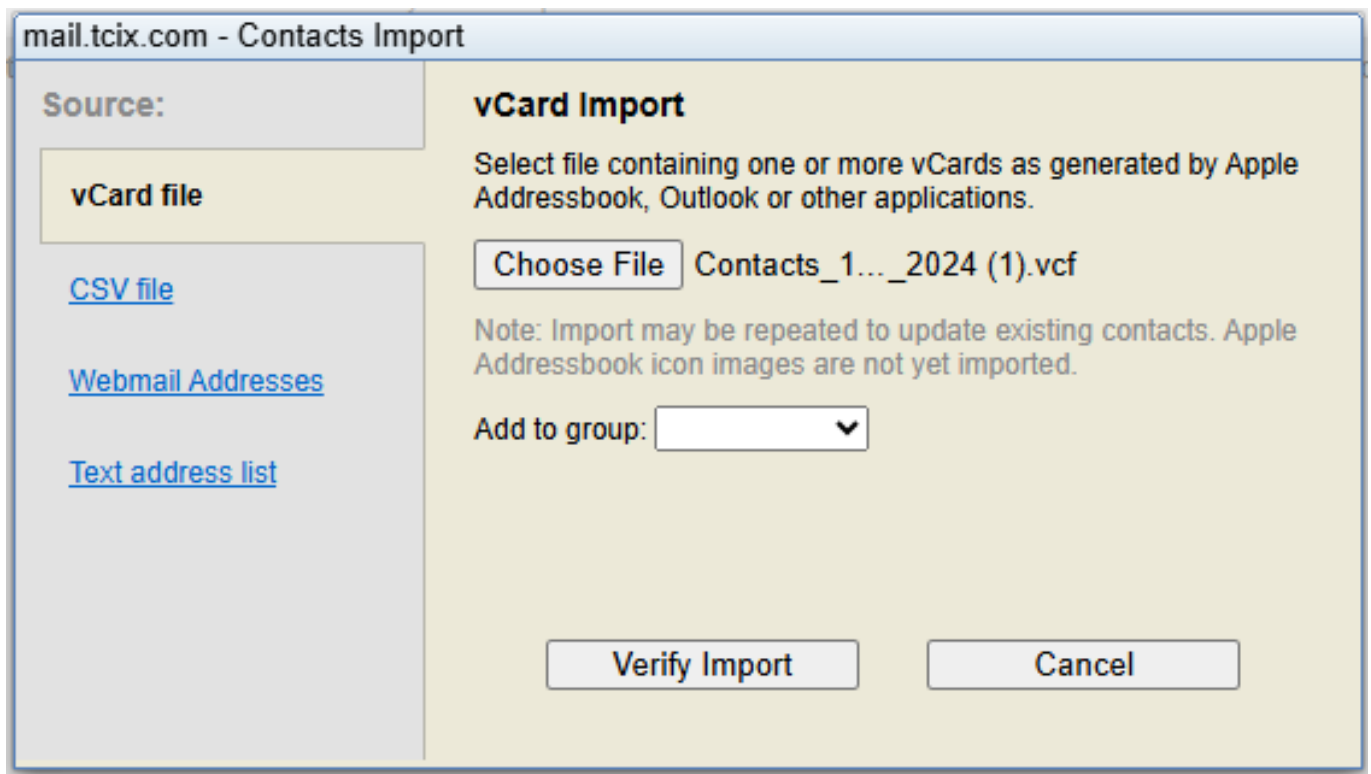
mail.tcix.com - Contacts Import

Source:

vCard file

CSV file

Webmail Addresses

Text address list

vCard Import

Select file containing one or more vCards as generated by Apple Addressbook, Outlook or other applications.

Choose File Contacts_1..._2024 (1).vcf

Note: Import may be repeated to update existing contacts. Apple Addressbook icon images are not yet imported.

Add to group:

Verify Import

Cancel